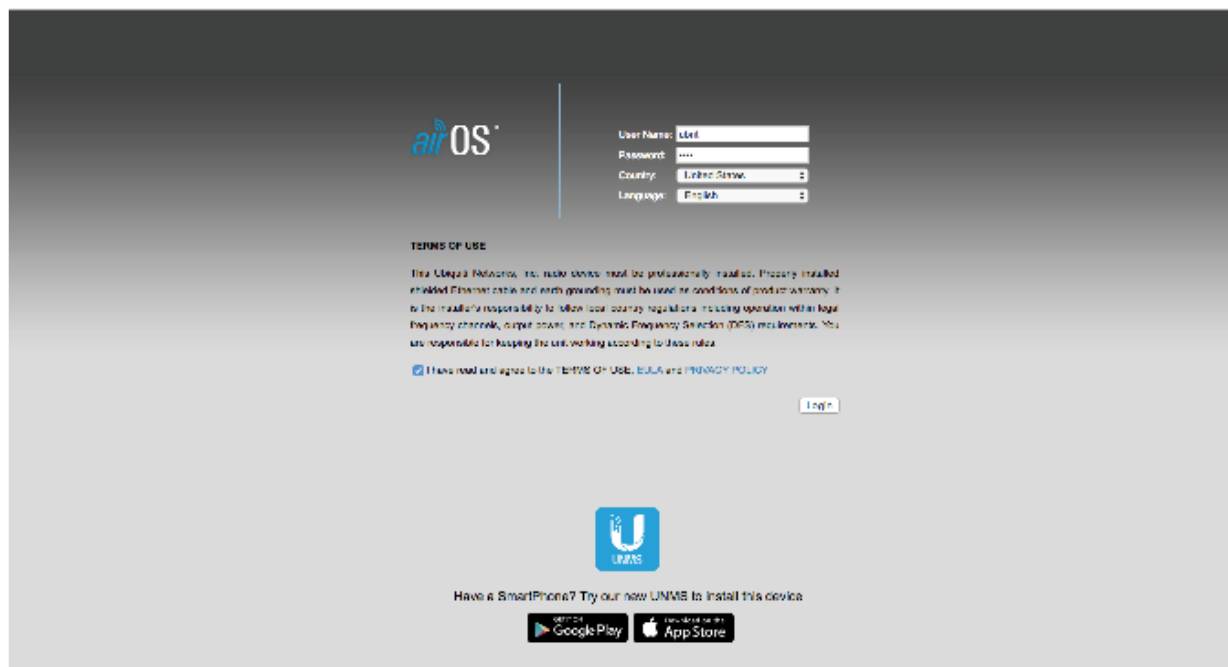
airOS

User Name: ubnt
Password: ••••
Country: United States
Language: English

TERMS OF USE

This Ubiquiti Networks, Inc. radio device must be professionally installed. Properly installed shielded Ethernet cable and earth grounding must be used as conditions of product warranty. It is the installer's responsibility to follow local country regulations including operation within legal frequency channels, output power, and Dynamic Frequency Selection (DFS) requirements. You are responsible for keeping the unit working according to these rules.

I have read and agree to the TERMS OF USE, EULA and PRIVACY POLICY

Login

UNMS

Have a SmartPhone? Try our new UNMS to install this device

GET IT ON Google Play

Download on the App Store